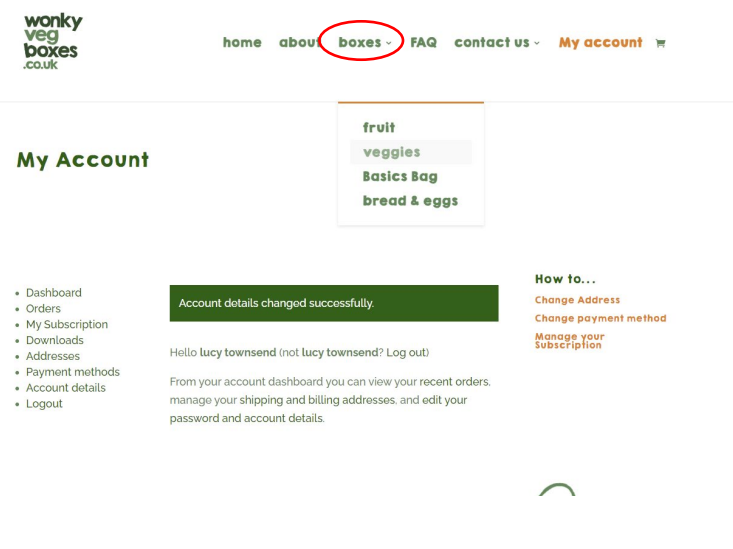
wonky veg boxes .co.uk

home about boxes FAQ contact us My account

fruit
veggies
Basics Bag
bread & eggs

My Account

- Dashboard
- Orders
- My Subscription
- Downloads
- Addresses
- Payment methods
- Account details
- Logout

Account details changed successfully.

Hello lucy townsend (not lucy townsend? Log out)

From your account dashboard you can view your recent orders, manage your shipping and billing addresses, and edit your password and account details.

How to...
Change Address
Change payment method
Manage your Subscription